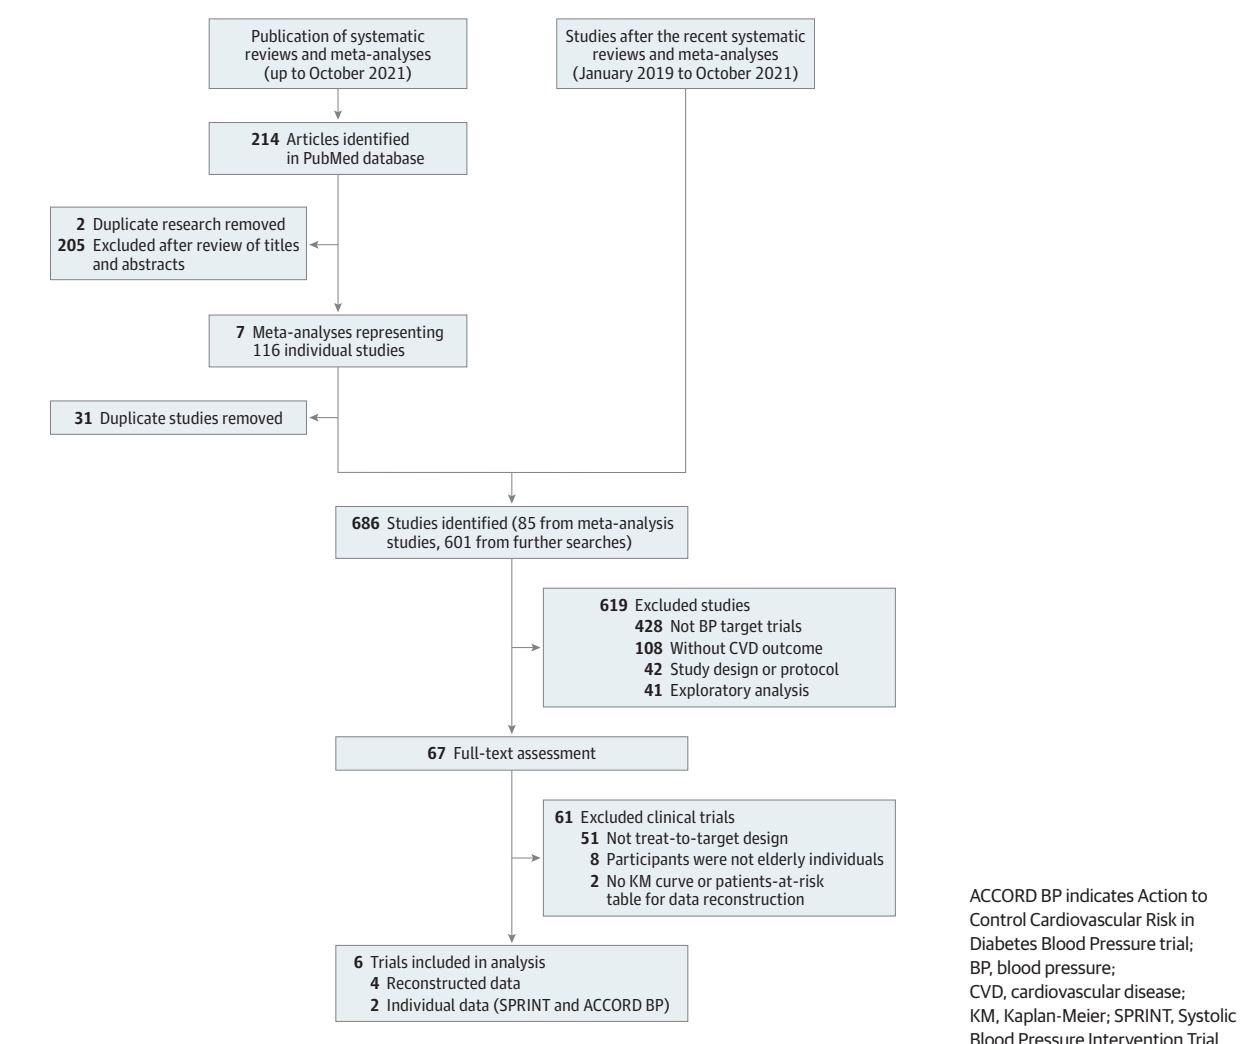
Publication of systematic reviews and meta-analyses (up to October 2021)

Studies after the recent systematic reviews and meta-analyses (January 2019 to October 2021)

**214** Articles identified in PubMed database

**2** Duplicate research removed
**205** Excluded after review of titles and abstracts

**7** Meta-analyses representing 116 individual studies

**31** Duplicate studies removed

**686** Studies identified (85 from meta-analysis studies, 601 from further searches)

**619** Excluded studies
**428** Not BP target trials
**108** Without CVD outcome
**42** Study design or protocol
**41** Exploratory analysis

**67** Full-text assessment

**61** Excluded clinical trials
**51** Not treat-to-target design
**8** Participants were not elderly individuals
**2** No KM curve or patients-at-risk table for data reconstruction

**6** Trials included in analysis
**4** Reconstructed data
**2** Individual data (SPRINT and ACCORD BP)

ACCORD BP indicates Action to Control Cardiovascular Risk in Diabetes Blood Pressure trial; BP, blood pressure; CVD, cardiovascular disease; KM, Kaplan-Meier; SPRINT, Systolic Blood Pressure Intervention Trial